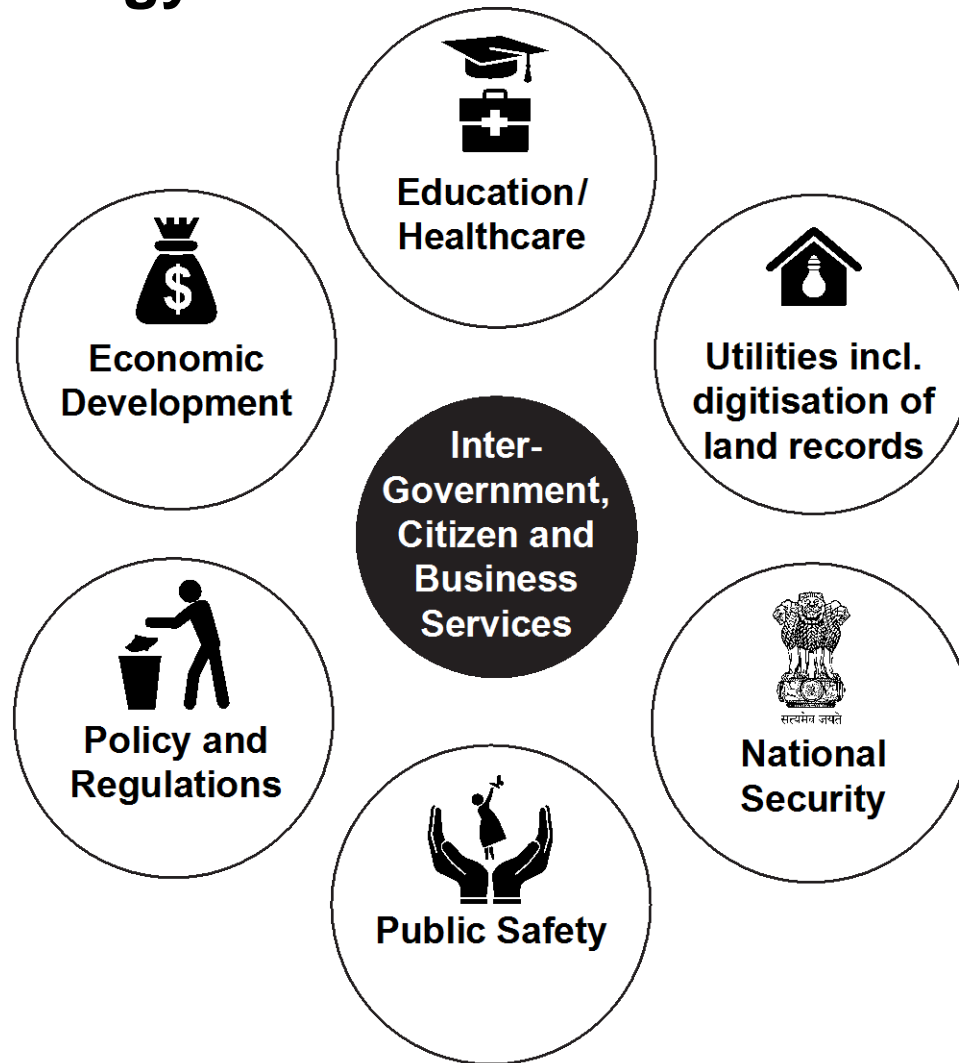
ogy

Education/ Healthcare

Economic Development

Utilities incl. digitisation of land records

Inter-Government, Citizen and Business Services

Policy and Regulations

सत्यमेव जयते

National Security

$

Public Safety